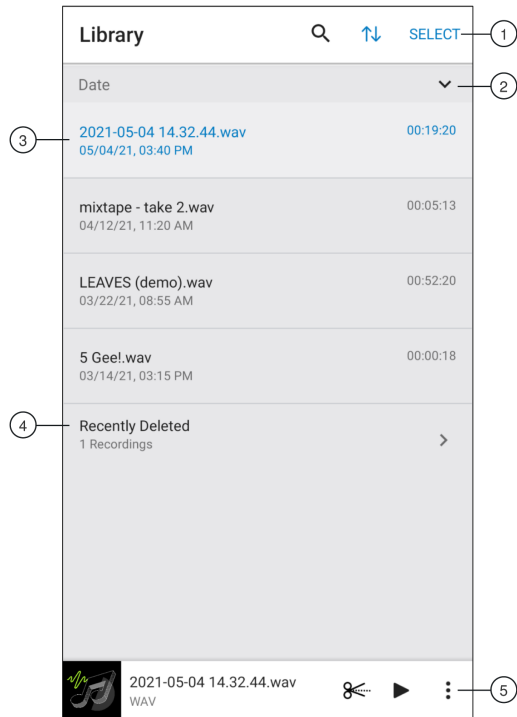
Library

SELECT

1

Date

2

3

2021-05-04 14.32.44.wav
05/04/21, 03:40 PM

00:19:20

mixtape - take 2.wav
04/12/21, 11:20 AM

00:05:13

LEAVES (demo).wav
03/22/21, 08:55 AM

00:52:20

5 Gee!.wav
03/14/21, 03:15 PM

00:00:18

4

Recently Deleted
1 Recordings

2021-05-04 14.32.44.wav
WAV

5